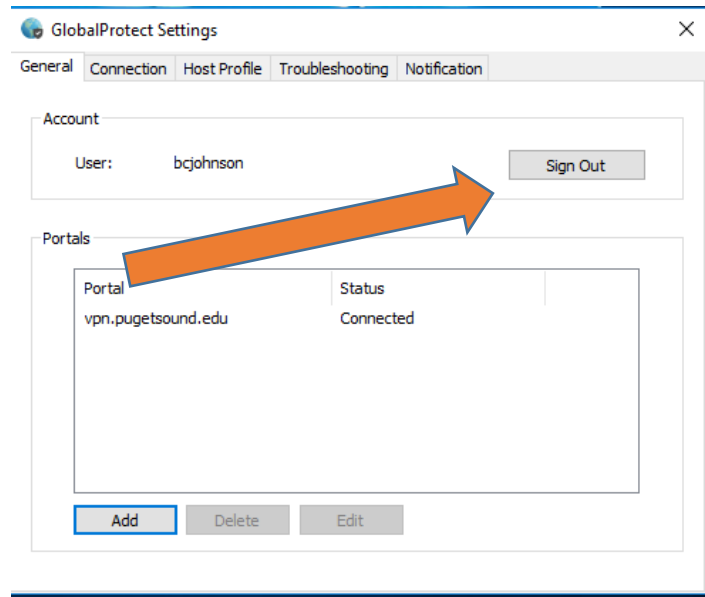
GlobalProtect Settings

General | Connection | Host Profile | Troubleshooting | Notification

Account

User: bcjohnson

Sign Out

Portals

| Portal | Status |
|---|---|
| vpn.pugetsound.edu | Connected |

Add | Delete | Edit